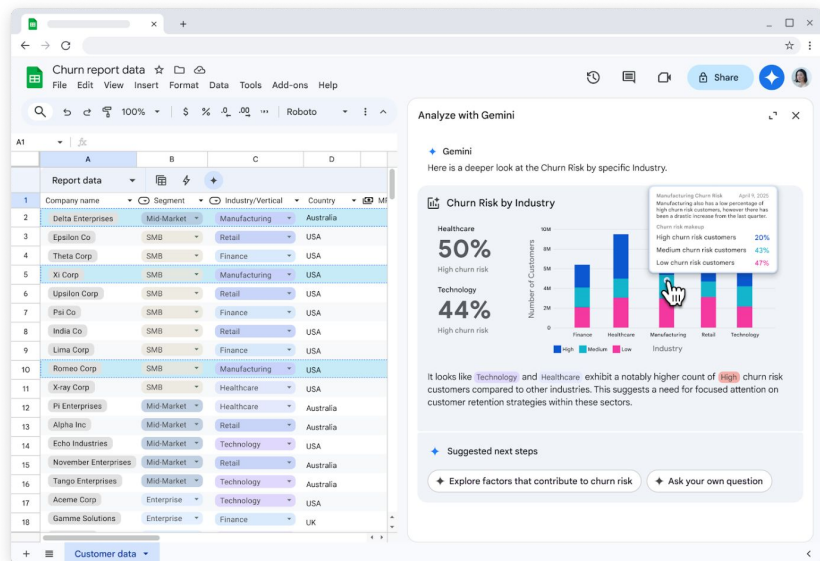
Churn report data

File Edit View Insert Format Data Tools Add-ons Help

Share

100% $ % .0 .00 Roboto

A1 fx

| | A | B | C | D |
|---|---|---|---|---|
| | Report data | | | |
| 1 | Company name | Segment | Industry/Vertical | Country |
| 2 | Delta Enterprises | Mid-Market | Manufacturing | Australia |
| 3 | Epsilon Co | SMB | Retail | USA |
| 4 | Theta Corp | SMB | Finance | USA |
| 5 | Xi Corp | SMB | Manufacturing | USA |
| 6 | Upsilon Corp | SMB | Retail | USA |
| 7 | Psi Co | SMB | Finance | USA |
| 8 | India Co | SMB | Retail | USA |
| 9 | Lima Corp | SMB | Finance | USA |
| 10 | Romeo Corp | SMB | Manufacturing | USA |
| 11 | X-ray Corp | SMB | Healthcare | USA |
| 12 | Pi Enterprises | Mid-Market | Healthcare | Australia |
| 13 | Alpha Inc | Mid-Market | Retail | USA |
| 14 | Echo Industries | Mid-Market | Technology | USA |
| 15 | November Enterprises | Mid-Market | Retail | Australia |
| 16 | Tango Enterprises | Mid-Market | Technology | USA |
| 17 | Aceme Corp | Enterprise | Technology | USA |
| 18 | Gamme Solutions | Enterprise | Finance | UK |

Customer data

Analyze with Gemini

Gemini

Here is a deeper look at the Churn Risk by specific Industry.

Churn Risk by Industry

Healthcare
50%
High churn risk

Technology
44%
High churn risk

Manufacturing Churn Risk April 9, 2025
Manufacturing also has a low percentage of high churn risk customers, however there has been a drastic increase from the last quarter.
Churn risk makeup
High churn risk customers 20%
Medium churn risk customers 43%
Low churn risk customers 47%

10M 8M 6M 4M 2M 0
Number of Customers
Finance Healthcare Manufacturing Retail Technology
High Medium Low
Industry

It looks like Technology and Healthcare exhibit a notably higher count of High churn risk customers compared to other industries. This suggests a need for focused attention on customer retention strategies within these sectors.

Suggested next steps

Explore factors that contribute to churn risk

Ask your own question